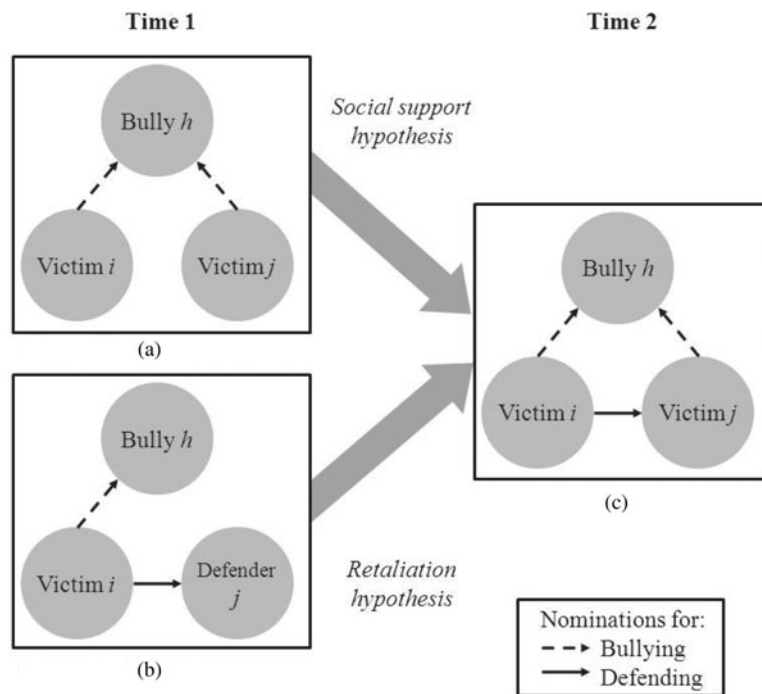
Time 1

Time 2

Bully *h*

Victim *i*

Victim *j*

(a)

Social support hypothesis

Bully *h*

Victim *i*

Defender *j*

(b)

Retaliation hypothesis

Bully *h*

Victim *i*

Victim *j*

(c)

Nominations for:
Bullying
Defending